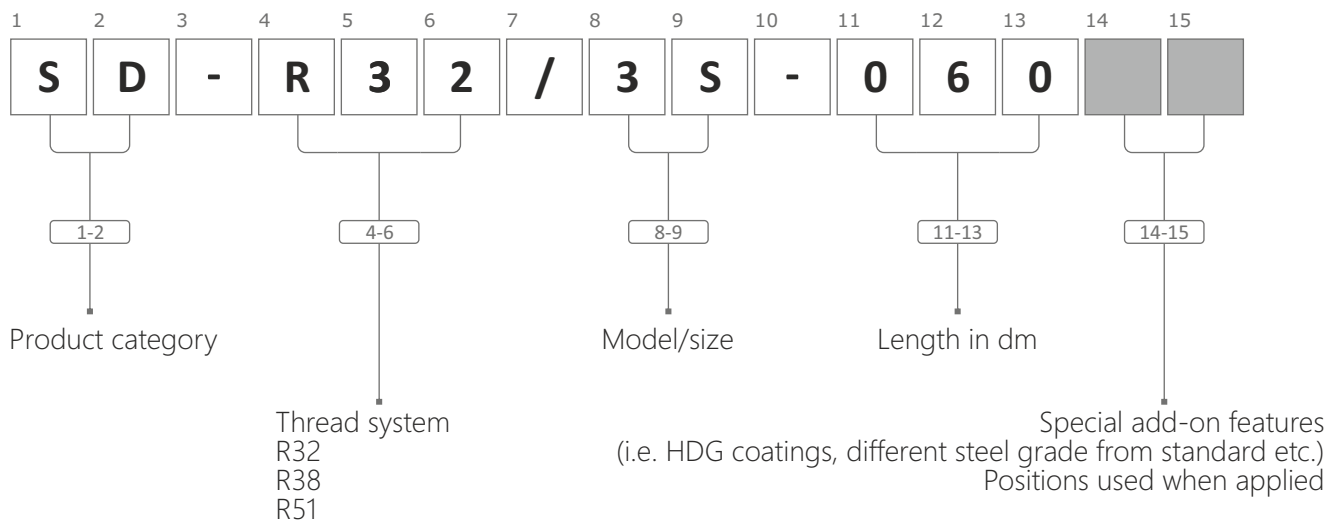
1 2 3 4 5 6 7 8 9 10 11 12 13 14 15

S D - R 3 2 / 3 S - 0 6 0

1-2
4-6
8-9
11-13
14-15

Product category

Model/size

Length in dm

Thread system
R32
R38
R51

Special add-on features
(i.e. HDG coatings, different steel grade from standard etc.)
Positions used when applied